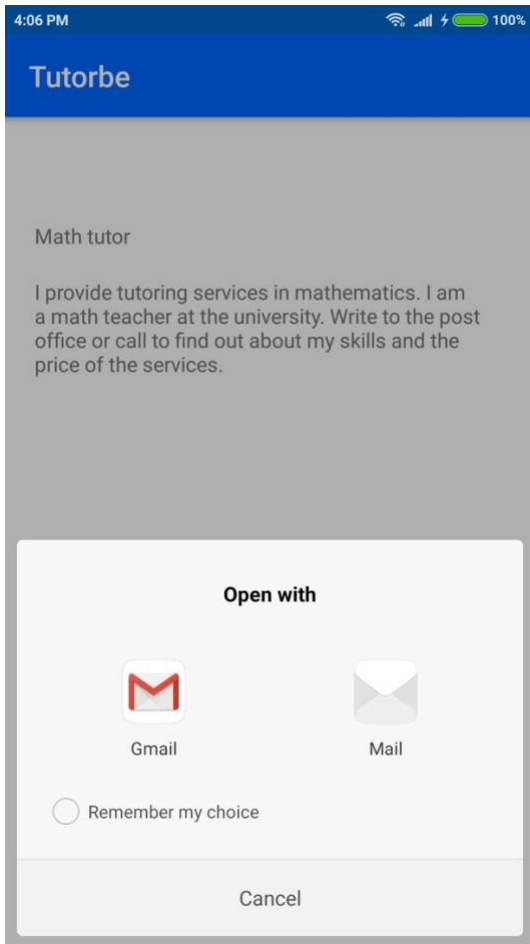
4:06 PM 100%

Tutorbe

Math tutor

I provide tutoring services in mathematics. I am a math teacher at the university. Write to the post office or call to find out about my skills and the price of the services.

Open with

Gmail

Mail

Remember my choice

Cancel